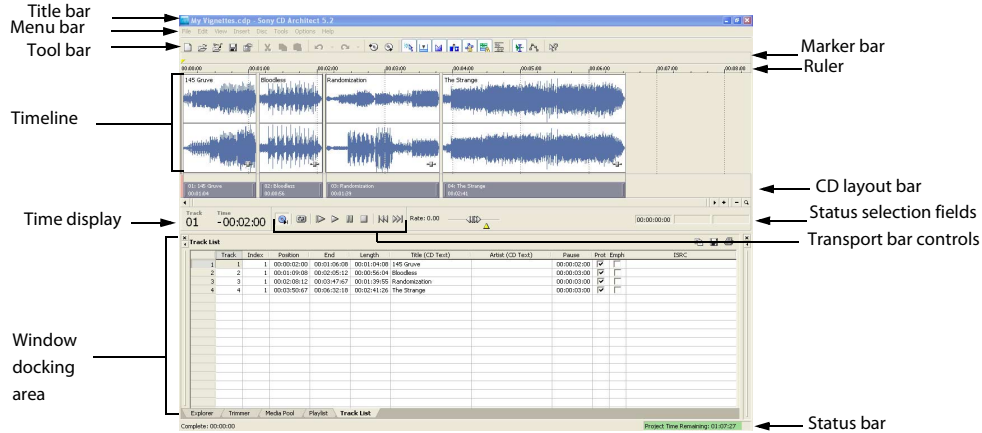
Title bar
Menu bar
Tool bar
Marker bar
Ruler
Timeline
CD layout bar
Time display
Status selection fields
Transport bar controls
Window docking area
Status bar

My Vignettes.cdp - Sony CD Architect 5.2
File Edit View Insert Disc Tools Options Help

00:00:00 00:01:00 00:02:00 00:03:00 00:04:00 00:05:00 00:06:00 00:07:00 00:08:00

145 Gruve
Bloodless
Randomization
The Strange

01: 145 Gruve
00:01:04
02: Bloodless
00:00:56
03: Randomization
00:01:39
04: The Strange
00:02:41

Track
01
Time
-00:02:00
Rate: 0.00
00:00:00:00

Track List

| | Track | Index | Position | End | Length | Title (CD Text) | Artist (CD Text) | Pause | Prot | Emph | ISRC |
|---|---|---|---|---|---|---|---|---|---|---|---|
| 1 | 1 | 1 | 00:00:02:00 | 00:01:06:08 | 00:01:04:08 | 145 Gruve | | 00:00:02:00 | ✔ | | |
| 2 | 2 | 1 | 00:01:09:08 | 00:02:05:12 | 00:00:56:04 | Bloodless | | 00:00:03:00 | ✔ | | |
| 3 | 3 | 1 | 00:02:08:12 | 00:03:47:67 | 00:01:39:55 | Randomization | | 00:00:03:00 | ✔ | | |
| 4 | 4 | 1 | 00:03:50:67 | 00:06:32:18 | 00:02:41:26 | The Strange | | 00:00:03:00 | ✔ | | |

Explorer Trimmer Media Pool Playlist Track List

Complete: 00:00:00
Project Time Remaining: 01:07:27